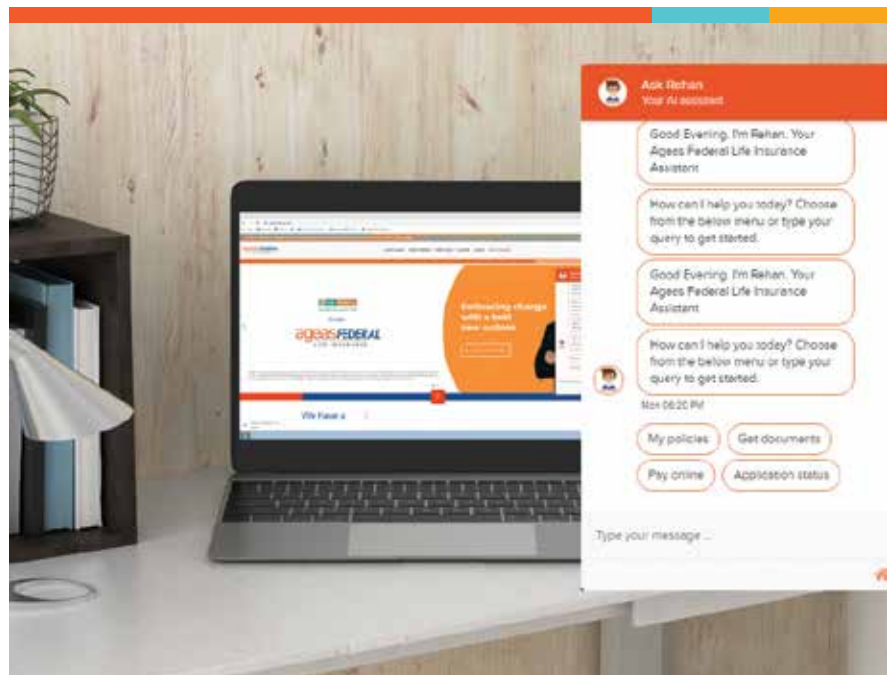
Ask Rehan
Your AI assistant

Good Evening, I'm Rehan. Your Ageas Federal Life Insurance Assistant

How can I help you today? Choose from the below menu or type your query to get started.

Good Evening, I'm Rehan. Your Ageas Federal Life Insurance Assistant

How can I help you today? Choose from the below menu or type your query to get started.

Mon 08:20 PM

My policies
Get documents
Pay online
Application status

Type your message ...

ageas FEDERAL
LIFE INSURANCE

Embracing change with a bold new outlook

We have a